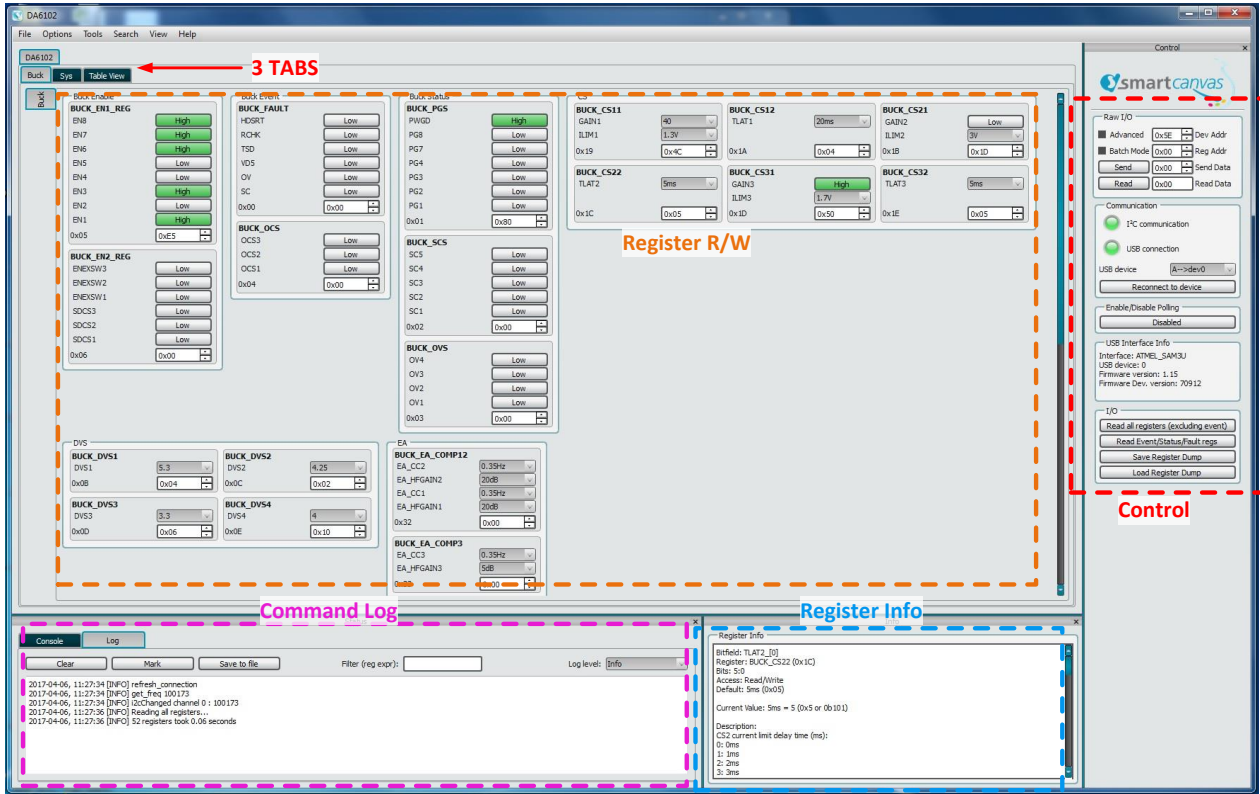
DA6102
File Options Tools Search View Help
DA6102
Buck Sys Table View
3 TABS
Buck

Buck Enable
BUCK_EN1_REG
EN8 High
EN7 High
EN6 High
EN5 Low
EN4 Low
EN3 High
EN2 Low
EN1 High
0x05 0xE5

BUCK_EN2_REG
ENEXSW3 Low
ENEXSW2 Low
ENEXSW1 Low
SDCS3 Low
SDCS2 Low
SDCS1 Low
0x06 0x00

Buck Event
BUCK_FAULT
HDSRT Low
RCHK Low
TSD Low
VDS Low
OV Low
SC Low
0x00 0x00

BUCK_OCS
OCS3 Low
OCS2 Low
OCS1 Low
0x04 0x00

Buck Status
BUCK_PGS
PWGD High
PG8 Low
PG7 Low
PG4 Low
PG3 Low
PG2 Low
PG1 Low
0x01 0x80

BUCK_SCS
SC5 Low
SC4 Low
SC3 Low
SC2 Low
SC1 Low
0x02 0x00

BUCK_OVS
OV4 Low
OV3 Low
OV2 Low
OV1 Low
0x03 0x00

CS
BUCK_CS11
GAIN1 40
ILIM1 1.3V
0x19 0x4C

BUCK_CS12
TLAT1 20ms
0x1A 0x04

BUCK_CS21
GAIN2 Low
ILIM2 3V
0x1B 0x1D

BUCK_CS22
TLAT2 5ms
0x1C 0x05

BUCK_CS31
GAIN3 High
ILIM3 1.7V
0x1D 0x50

BUCK_CS32
TLAT3 5ms
0x1E 0x05

Register R/W

DVS
BUCK_DVS1
DVS1 5.3
0x0B 0x04

BUCK_DVS2
DVS2 4.25
0x0C 0x02

BUCK_DVS3
DVS3 3.3
0x0D 0x06

BUCK_DVS4
DVS4 4
0x0E 0x10

EA
BUCK_EA_COMP12
EA_CC2 0.35Hz
EA_HFGAIN2 20dB
EA_CC1 0.35Hz
EA_HFGAIN1 20dB
0x32 0x00

BUCK_EA_COMP3
EA_CC3 0.35Hz
EA_HFGAIN3 5dB
0x33 0x00

Control
smartcanvas
Raw I/O
Advanced 0x5E Dev Addr
Batch Mode 0x00 Reg Addr
Send 0x00 Send Data
Read 0x00 Read Data

Communication
I²C communication
USB connection
USB device A-->dev0
Reconnect to device

Enable/Disable Polling
Disabled

USB Interface Info
Interface: ATMEL_SAM3U
USB device: 0
Firmware version: 1.15
Firmware Dev. version: 70912

I/O
Read all registers (excluding event)
Read Event/Status/Fault regs
Save Register Dump
Load Register Dump

Control

Command Log
Console Log
Clear Mark Save to file Filter (reg expr): Log level: Info
2017-04-06, 11:27:34 [INFO] refresh_connection
2017-04-06, 11:27:34 [INFO] get_freq 100173
2017-04-06, 11:27:34 [INFO] i2cChanged channel 0 : 100173
2017-04-06, 11:27:36 [INFO] Reading all registers...
2017-04-06, 11:27:36 [INFO] 52 registers took 0.06 seconds

Register Info
Register Info
Bitfield: TLAT2_[0]
Register: BUCK_CS22 (0x1C)
Bits: 5:0
Access: Read/Write
Default: 5ms (0x05)

Current Value: 5ms = 5 (0x5 or 0b101)

Description:
CS2 current limit delay time (ms):
0: 0ms
1: 1ms
2: 2ms
3: 3ms